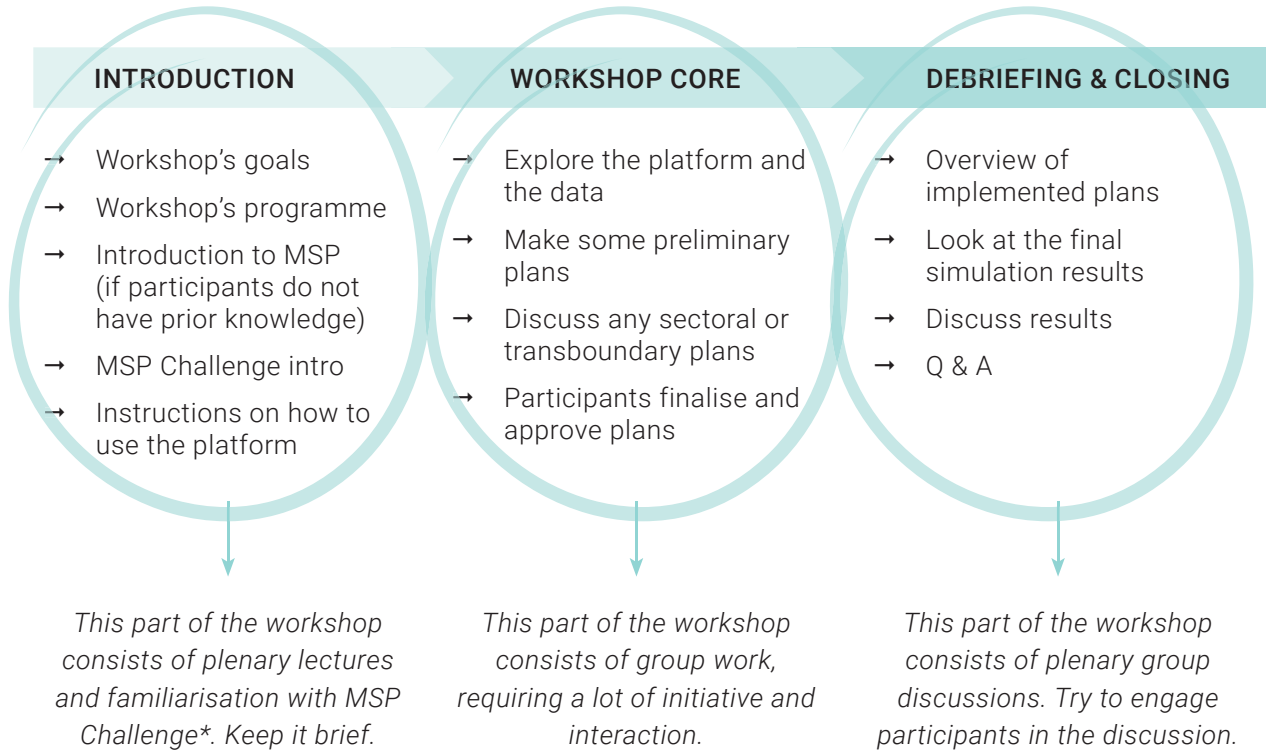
INTRODUCTION

→ Workshop's goals
→ Workshop's programme
→ Introduction to MSP (if participants do not have prior knowledge)
→ MSP Challenge intro
→ Instructions on how to use the platform

*This part of the workshop consists of plenary lectures and familiarisation with MSP Challenge\*. Keep it brief.*

WORKSHOP CORE

→ Explore the platform and the data
→ Make some preliminary plans
→ Discuss any sectoral or transboundary plans
→ Participants finalise and approve plans

*This part of the workshop consists of group work, requiring a lot of initiative and interaction.*

DEBRIEFING & CLOSING

→ Overview of implemented plans
→ Look at the final simulation results
→ Discuss results
→ Q & A

*This part of the workshop consists of plenary group discussions. Try to engage participants in the discussion.*